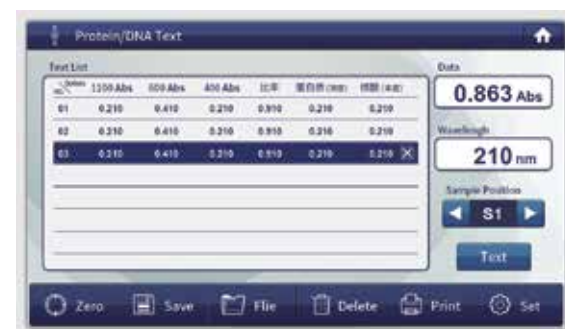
Protein/DNA Text

Test List

| No. | 1100 Abs | 600 Abs | 400 Abs | 比率 | 蛋白质(mg) | 核酸(mg) |
|---|---|---|---|---|---|---|
| 01 | 0.210 | 0.410 | 0.210 | 0.910 | 0.210 | 0.210 |
| 02 | 0.210 | 0.410 | 0.210 | 0.910 | 0.210 | 0.210 |
| 03 | 0.210 | 0.410 | 0.210 | 0.910 | 0.210 | 0.210 |

Data
0.863 Abs

Wavelengh
210 nm

Sample Position
S1

Text

Zero
Save
File
Delete
Print
Set